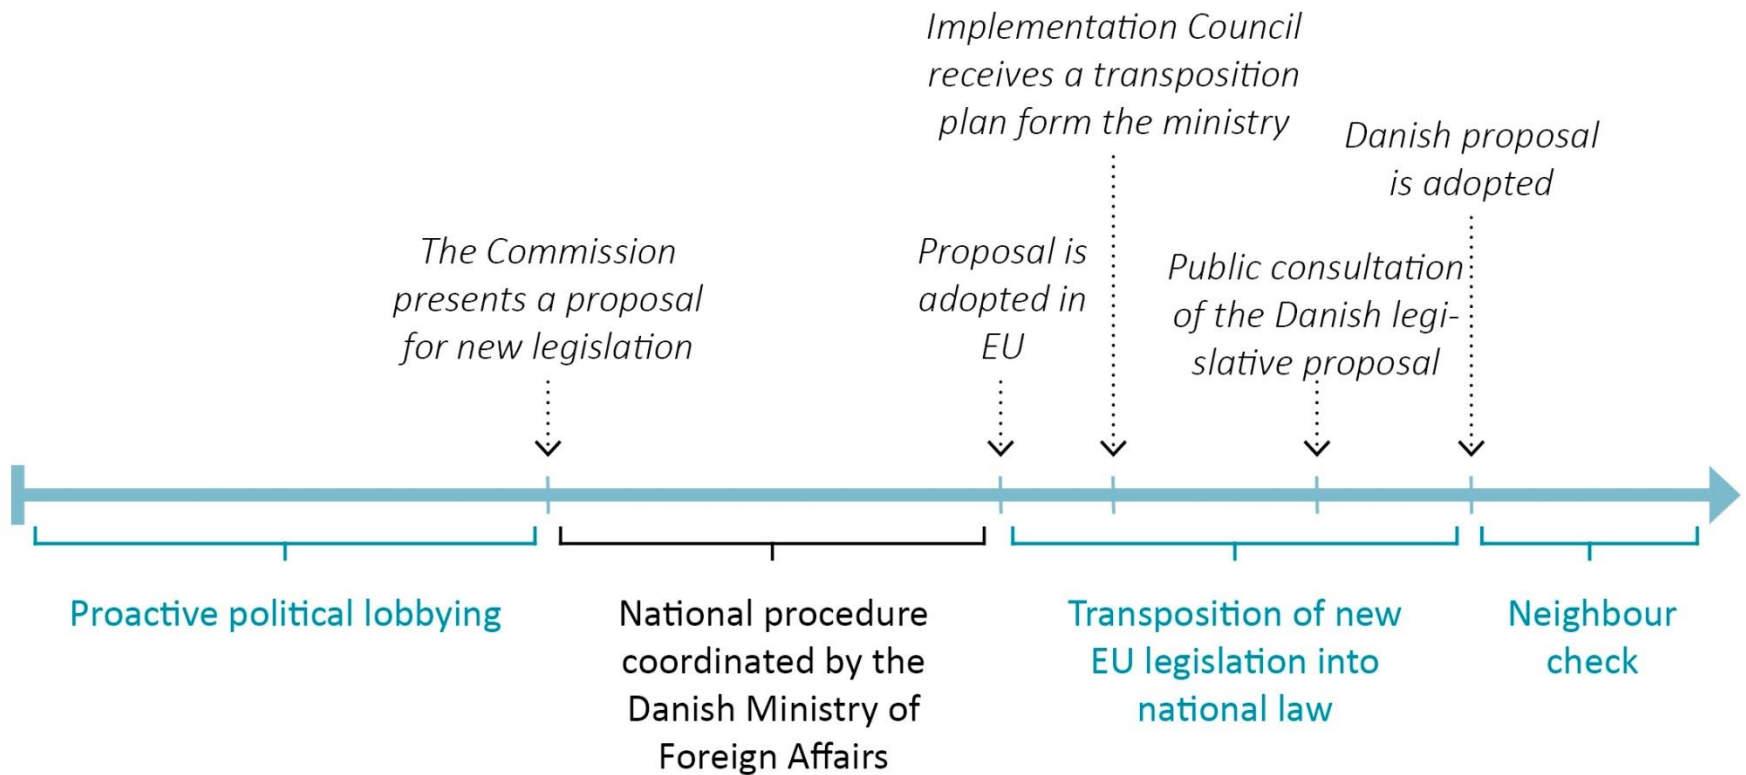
Implementation Council receives a transposition plan form the ministry

Danish proposal is adopted

The Commission presents a proposal for new legislation

Proposal is adopted in EU

Public consultation of the Danish legislative proposal

Proactive political lobbying

National procedure coordinated by the Danish Ministry of Foreign Affairs

Transposition of new EU legislation into national law

Neighbour check